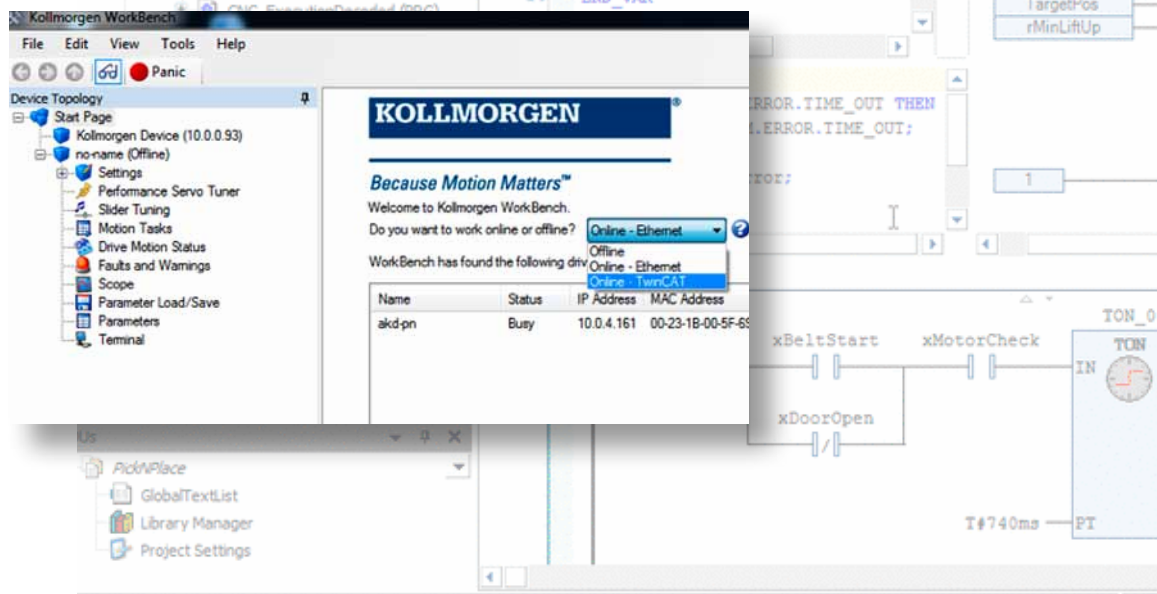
Kollmorgen WorkBench
CNC_ExpandingDecoded (PRG)
File Edit View Tools Help
Panic
Device Topology
Start Page
Kollmorgen Device (10.0.0.93)
no-name (Offline)
Settings
Performance Servo Tuner
Slider Tuning
Motion Tasks
Drive Motion Status
Faults and Warnings
Scope
Parameter Load/Save
Parameters
Terminal

KOLLMORGEN
Because Motion Matters™
Welcome to Kollmorgen WorkBench.
Do you want to work online or offline?
Online - Ethernet
Offline
Online - Ethernet
Online - TwinCAT
WorkBench has found the following driv

| Name | Status | IP Address | MAC Address |
|---|---|---|---|
| akd-pn | Busy | 10.0.4.161 | 00-23-1B-00-5F-69 |

TargetPos
rMinLiftUp
ERROR.TIME_OUT THEN
.ERROR.TIME_OUT;
rror;
1
TON_0
TON
xBeltStart
xMotorCheck
IN
xDoorOpen
T#740ms
PT
PickNPlace
GlobalTextList
Library Manager
Project Settings